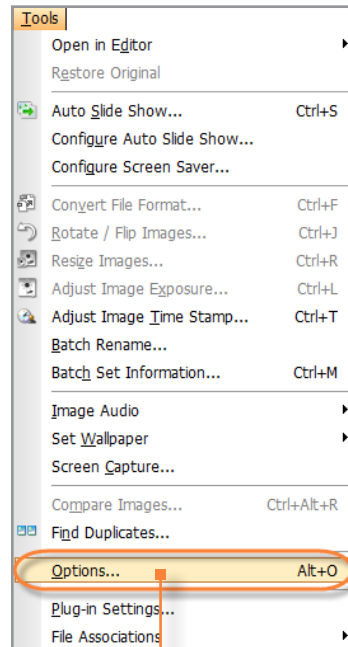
Tools

Open in Editor
Restore Original

Auto Slide Show... Ctrl+S
Configure Auto Slide Show...
Configure Screen Saver...

Convert File Format... Ctrl+F
Rotate / Flip Images... Ctrl+J
Resize Images... Ctrl+R
Adjust Image Exposure... Ctrl+L
Adjust Image Time Stamp... Ctrl+T
Batch Rename...
Batch Set Information... Ctrl+M

Image Audio
Set Wallpaper
Screen Capture...

Compare Images... Ctrl+Alt+R
Find Duplicates...

Options... Alt+O

Plug-in Settings...
File Associations